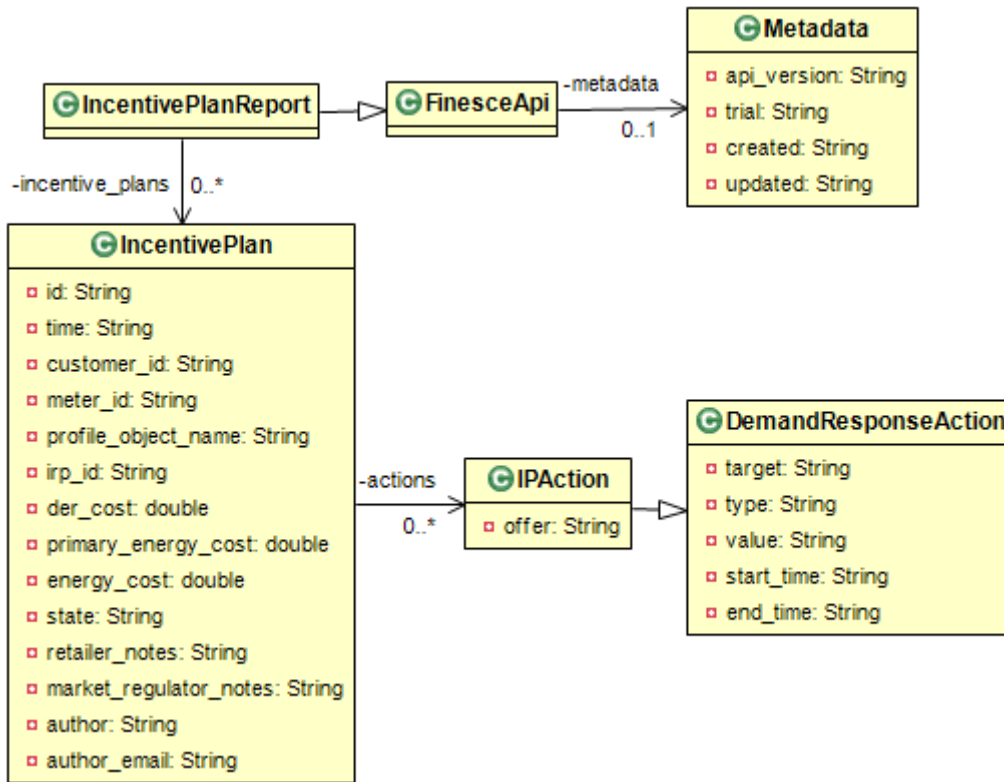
IncentivePlanReport

FinesceApi

-metadata

0..1

Metadata

api_version: String
trial: String
created: String
updated: String

-incentive_plans

0..*

IncentivePlan

id: String
time: String
customer_id: String
meter_id: String
profile_object_name: String
irp_id: String
der_cost: double
primary_energy_cost: double
energy_cost: double
state: String
retailer_notes: String
market_regulator_notes: String
author: String
author_email: String

-actions

0..*

IPAction

offer: String

DemandResponseAction

target: String
type: String
value: String
start_time: String
end_time: String